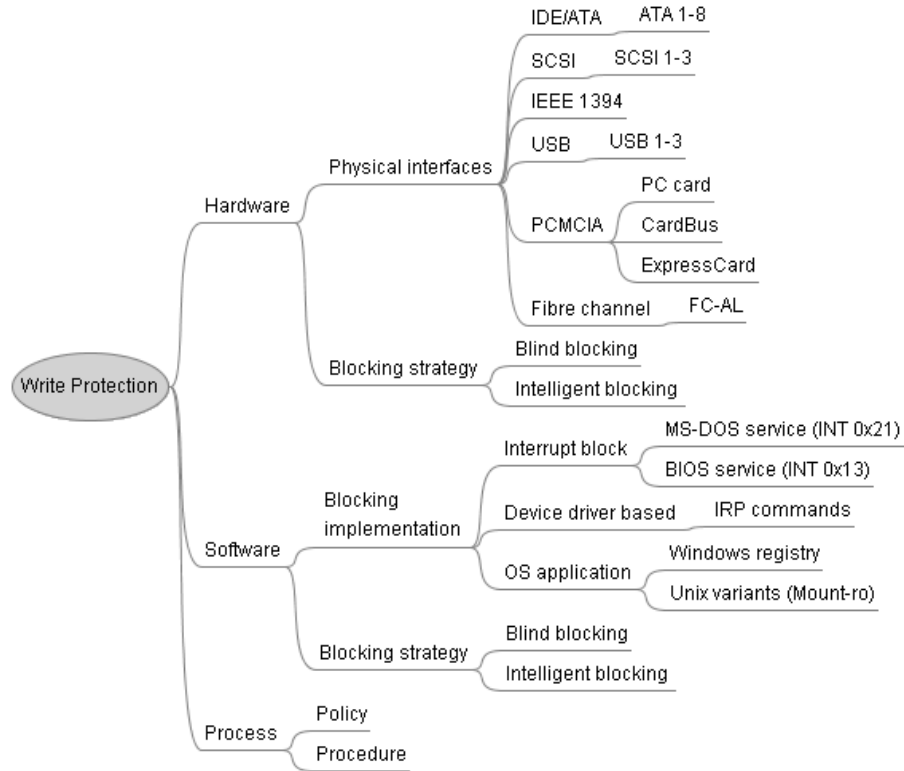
Write Protection

Hardware

Physical interfaces

IDE/ATA
ATA 1-8

SCSI
SCSI 1-3

IEEE 1394

USB
USB 1-3

PCMCIA
PC card
CardBus
ExpressCard

Fibre channel
FC-AL

Blocking strategy
Blind blocking
Intelligent blocking

Software

Blocking implementation

Interrupt block
MS-DOS service (INT 0x21)
BIOS service (INT 0x13)

Device driver based
IRP commands

OS application
Windows registry
Unix variants (Mount-ro)

Blocking strategy
Blind blocking
Intelligent blocking

Process
Policy
Procedure